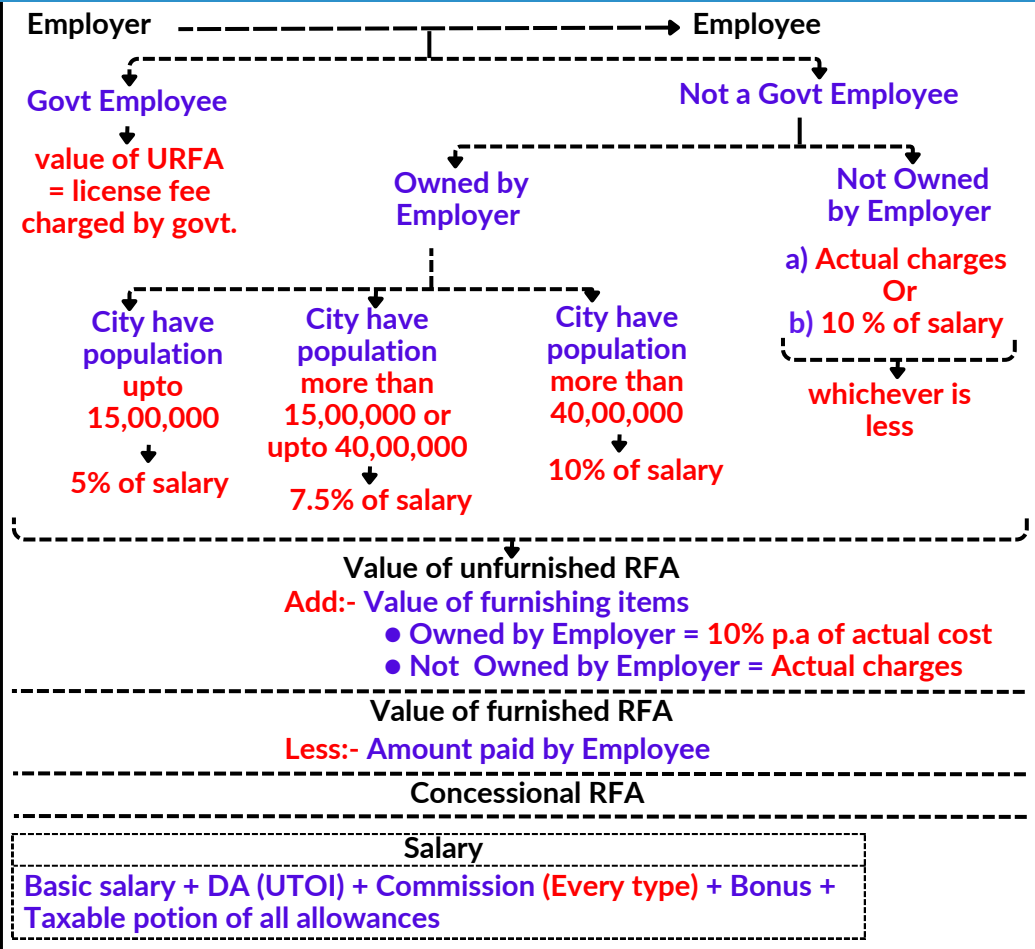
Employer → Employee

Govt Employee

value of URFA = license fee charged by govt.

Not a Govt Employee

Owned by Employer

Not Owned by Employer

a) Actual charges
Or
b) 10 % of salary

whichever is less

City have population upto 15,00,000

5% of salary

City have population more than 15,00,000 or upto 40,00,000

7.5% of salary

City have population more than 40,00,000

10% of salary

Value of unfurnished RFA
Add:- Value of furnishing items
● Owned by Employer = 10% p.a of actual cost
● Not Owned by Employer = Actual charges

Value of furnished RFA
Less:- Amount paid by Employee

Concessional RFA

Salary
Basic salary + DA (UTOI) + Commission (Every type) + Bonus + Taxable potion of all allowances